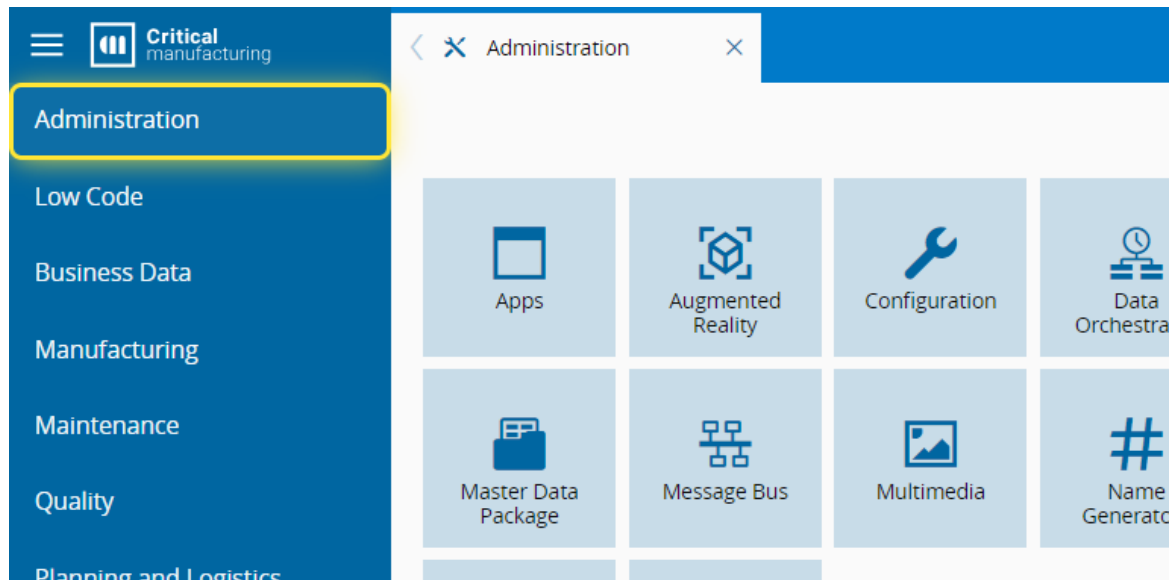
Critical manufacturing

Administration

Low Code

Business Data

Manufacturing

Maintenance

Quality

Planning and Logistics

Administration

Apps

Augmented Reality

Configuration

Data Orchestra

Master Data Package

Message Bus

Multimedia

Name Generato